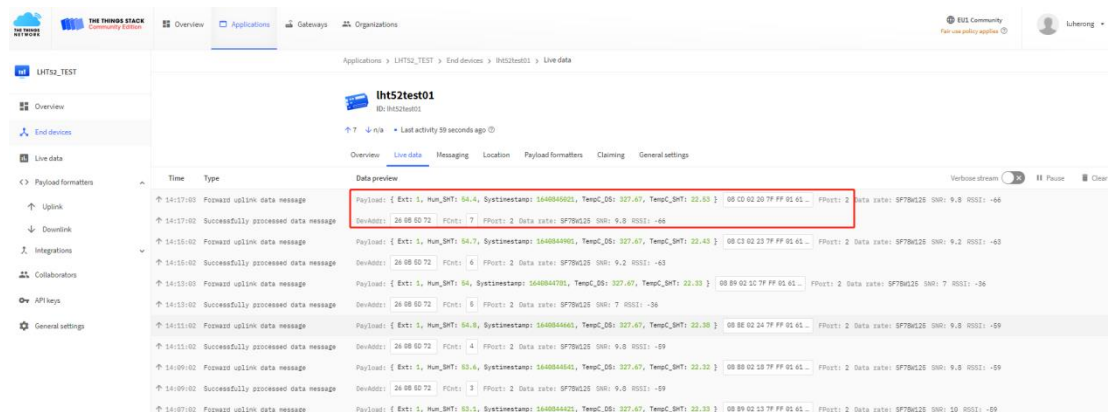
THE THINGS NETWORK THE THINGS STACK Community Edition Overview Applications Gateways Organizations EU1 Community Fair use policy applies luherong

LHT52_TEST

Overview
End devices
Live data
Payload formatters
Uplink
Downlink
Integrations
Collaborators
API keys
General settings

Applications > LHT52_TEST > End devices > lht52test01 > Live data

lht52test01
ID: lht52test01
↑7 ↓n/a • Last activity 59 seconds ago

Overview Live data Messaging Location Payload formatters Claiming General settings

| Time | Type | Data preview |
|---|---|---|
| ↑ 14:17:03 | Forward uplink data message | Payload: { Ext: 1, Hum_SHT: 54.4, Systimestamp: 1640845021, TempC_DS: 327.67, TempC_SHT: 22.53 } 08 CD 02 20 7F FF 01 61 ... FPort: 2 Data rate: SF7BW125 SNR: 9.8 RSSI: -66 |
| ↑ 14:17:02 | Successfully processed data message | DevAddr: 26 0B 5D 72 FCnt: 7 FPort: 2 Data rate: SF7BW125 SNR: 9.8 RSSI: -66 |
| ↑ 14:15:02 | Forward uplink data message | Payload: { Ext: 1, Hum_SHT: 54.7, Systimestamp: 1640844901, TempC_DS: 327.67, TempC_SHT: 22.43 } 08 C3 02 23 7F FF 01 61 ... FPort: 2 Data rate: SF7BW125 SNR: 9.2 RSSI: -63 |
| ↑ 14:15:02 | Successfully processed data message | DevAddr: 26 0B 5D 72 FCnt: 6 FPort: 2 Data rate: SF7BW125 SNR: 9.2 RSSI: -63 |
| ↑ 14:13:03 | Forward uplink data message | Payload: { Ext: 1, Hum_SHT: 54, Systimestamp: 1640844781, TempC_DS: 327.67, TempC_SHT: 22.33 } 08 B9 02 1C 7F FF 01 61 ... FPort: 2 Data rate: SF7BW125 SNR: 7 RSSI: -36 |
| ↑ 14:13:02 | Successfully processed data message | DevAddr: 26 0B 5D 72 FCnt: 5 FPort: 2 Data rate: SF7BW125 SNR: 7 RSSI: -36 |
| ↑ 14:11:02 | Forward uplink data message | Payload: { Ext: 1, Hum_SHT: 54.8, Systimestamp: 1640844661, TempC_DS: 327.67, TempC_SHT: 22.38 } 08 BE 02 24 7F FF 01 61 ... FPort: 2 Data rate: SF7BW125 SNR: 9.8 RSSI: -59 |
| ↑ 14:11:02 | Successfully processed data message | DevAddr: 26 0B 5D 72 FCnt: 4 FPort: 2 Data rate: SF7BW125 SNR: 9.8 RSSI: -59 |
| ↑ 14:09:02 | Forward uplink data message | Payload: { Ext: 1, Hum_SHT: 53.4, Systimestamp: 1640844541, TempC_DS: 327.67, TempC_SHT: 22.32 } 08 B8 02 16 7F FF 01 61 ... FPort: 2 Data rate: SF7BW125 SNR: 9.8 RSSI: -59 |
| ↑ 14:09:02 | Successfully processed data message | DevAddr: 26 0B 5D 72 FCnt: 3 FPort: 2 Data rate: SF7BW125 SNR: 9.8 RSSI: -59 |
| ↑ 14:07:02 | Forward uplink data message | Payload: { Ext: 1, Hum_SHT: 53.1, Systimestamp: 1640844421, TempC_DS: 327.67, TempC_SHT: 22.33 } 08 B9 02 13 7F FF 01 61 ... FPort: 2 Data rate: SF7BW125 SNR: 10 RSSI: -59 |

Verbose stream Pause Clear